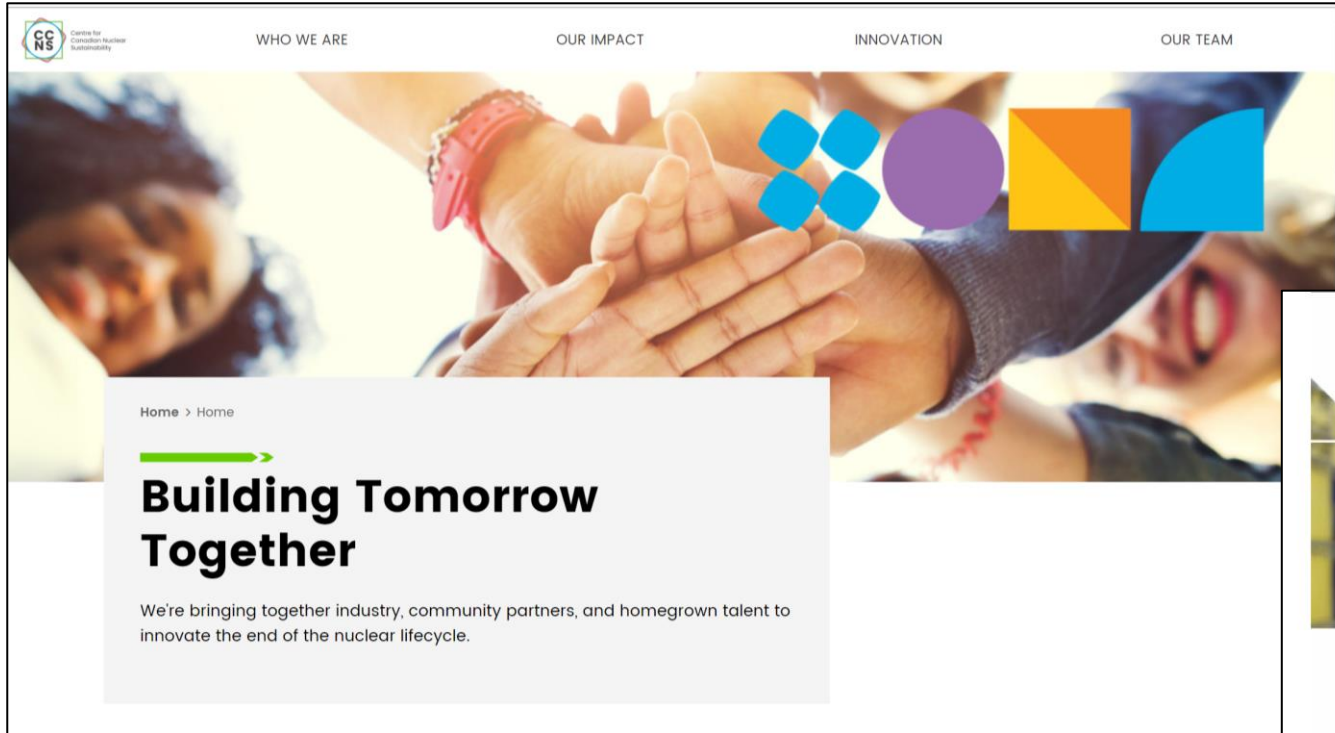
CC NS Centre for Canadian Nuclear Sustainability

WHO WE ARE

OUR IMPACT

INNOVATION

OUR TEAM

Home > Home

Building Tomorrow Together

We're bringing together industry, community partners, and homegrown talent to innovate the end of the nuclear lifecycle.